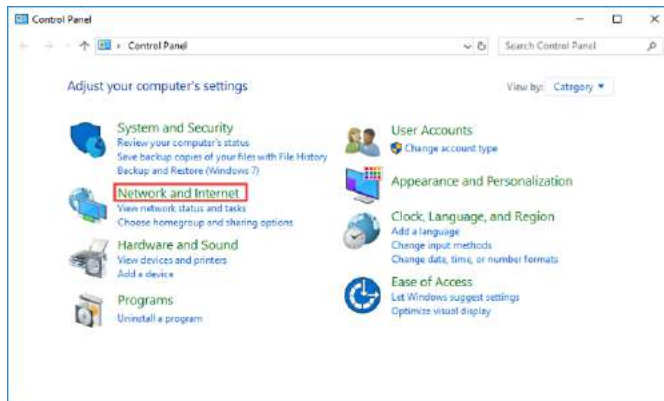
Control Panel

Control Panel

Search Control Panel

Adjust your computer's settings

View by: Category ▾

System and Security
Review your computer's status
Save backup copies of your files with File History
Backup and Restore (Windows 7)

Network and Internet
View network status and tasks
Choose homegroup and sharing options

Hardware and Sound
View devices and printers
Add a device

Programs
Uninstall a program

User Accounts
Change account type

Appearance and Personalization

Clock, Language, and Region
Add a language
Change input methods
Change date, time, or number formats

Ease of Access
Let Windows suggest settings
Optimize visual display